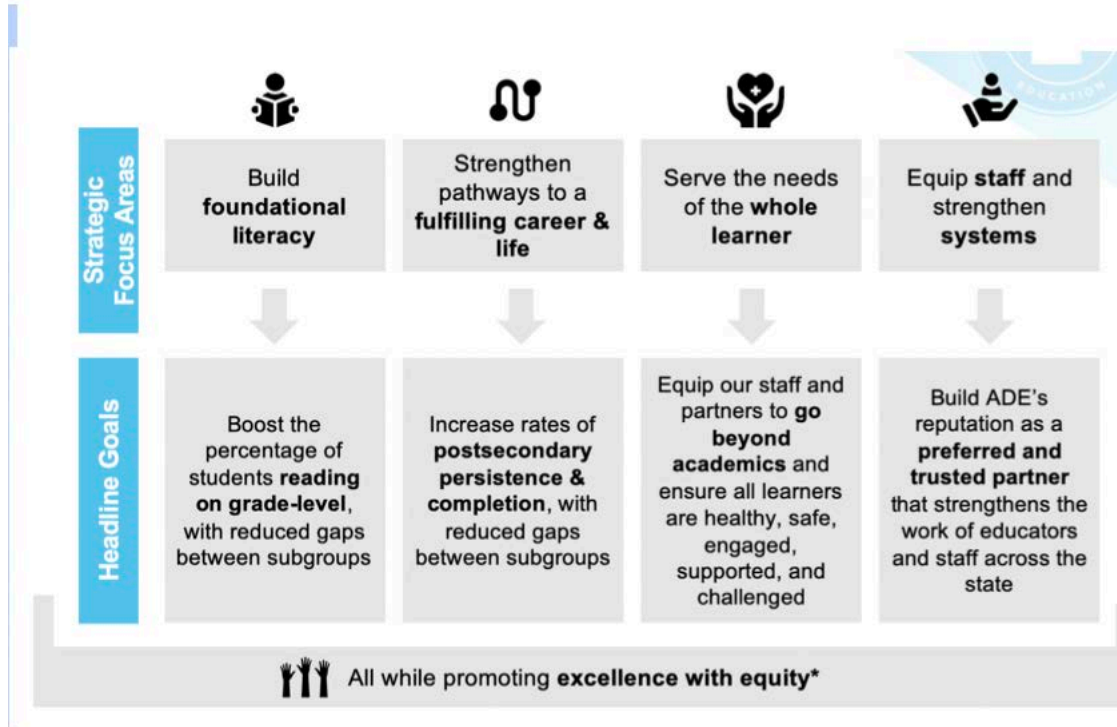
EDUCATION

Strategic Focus Areas

Build foundational literacy

Strengthen pathways to a fulfilling career & life

Serve the needs of the whole learner

Equip staff and strengthen systems

Headline Goals

Boost the percentage of students reading on grade-level, with reduced gaps between subgroups

Increase rates of postsecondary persistence & completion, with reduced gaps between subgroups

Equip our staff and partners to go beyond academics and ensure all learners are healthy, safe, engaged, supported, and challenged

Build ADE's reputation as a preferred and trusted partner that strengthens the work of educators and staff across the state

All while promoting excellence with equity*